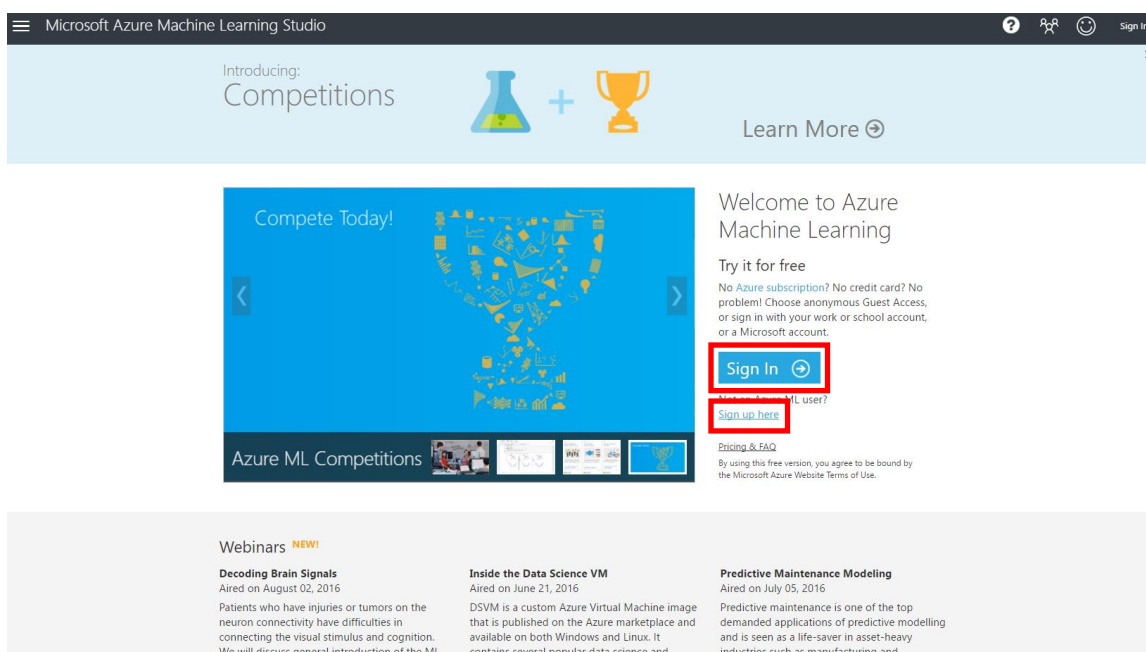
Microsoft Azure Machine Learning Studio

Sign In

Introducing:
Competitions

Learn More ➔

Compete Today!

Azure ML Competitions

Welcome to Azure Machine Learning

Try it for free

No Azure subscription? No credit card? No problem! Choose anonymous Guest Access, or sign in with your work or school account, or a Microsoft account.

Sign In ➔

Not an Azure ML user?
Sign up here

Pricing & FAQ
By using this free version, you agree to be bound by the Microsoft Azure Website Terms of Use.

Webinars NEW!

Decoding Brain Signals
Aired on August 02, 2016
Patients who have injuries or tumors on the neuron connectivity have difficulties in connecting the visual stimulus and cognition. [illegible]

Inside the Data Science VM
Aired on June 21, 2016
DSVM is a custom Azure Virtual Machine image that is published on the Azure marketplace and available on both Windows and Linux. It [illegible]

Predictive Maintenance Modeling
Aired on July 05, 2016
Predictive maintenance is one of the top demanded applications of predictive modelling and is seen as a life-saver in asset-heavy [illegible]